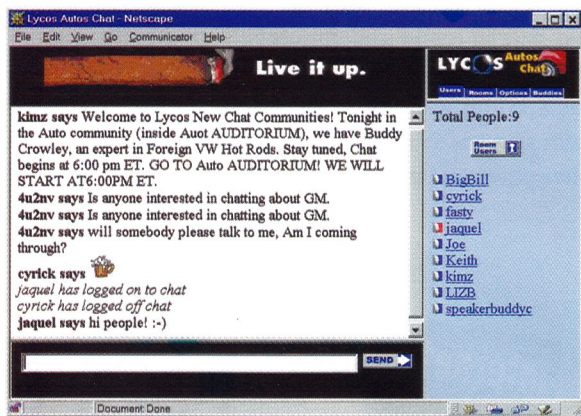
Lycos Autos Chat - Netscape

File Edit View Go Communicator Help

Live it up.

LYCOS Autos Chat

Users Rooms Options Buddies

kimz says Welcome to Lycos New Chat Communities! Tonight in the Auto community (inside Auot AUDITORIUM), we have Buddy Crowley, an expert in Foreign VW Hot Rods. Stay tuned, Chat begins at 6:00 pm ET. GO TO Auto AUDITORIUM! WE WILL START AT6:00PM ET.

4u2nv says Is anyone interested in chatting about GM.

4u2nv says Is anyone interested in chatting about GM.

4u2nv says will somebody please talk to me, Am I coming through?

cyrick says

jaquel has logged on to chat

cyrick has logged off chat

jaquel says hi people! :-)

SEND

Total People:9

Room Users

BigBill
cyrick
fasty
jaquel
Joe
Keith
kimz
LIZB
speakerbuddyc

Document: Done